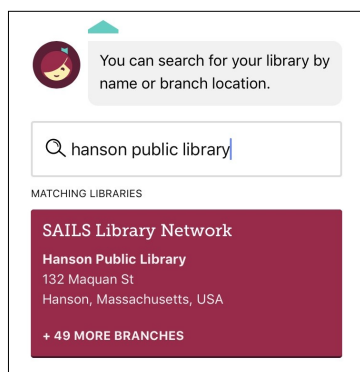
You can search for your library by name or branch location.

hanson public library

MATCHING LIBRARIES

SAILS Library Network

Hanson Public Library
132 Maquan St
Hanson, Massachusetts, USA

+ 49 MORE BRANCHES